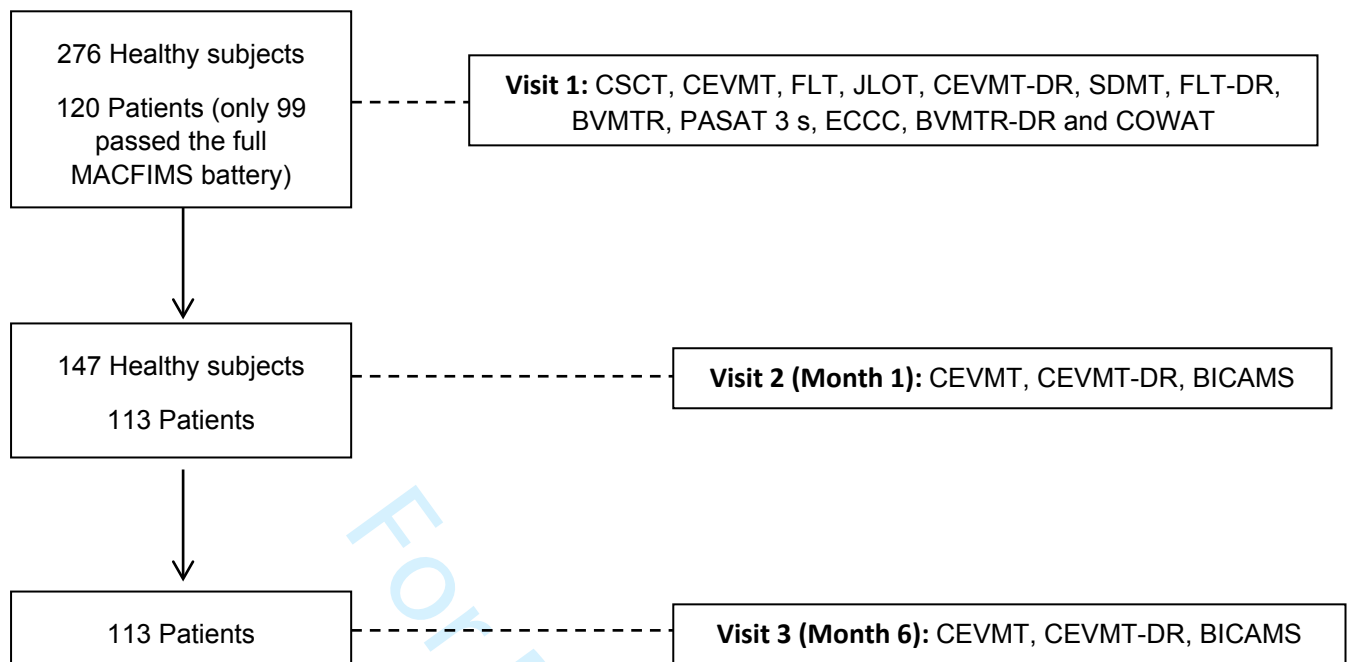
276 Healthy subjects

120 Patients (only 99 passed the full MACFIMS battery)

**Visit 1:** CSCT, CEVMT, FLT, JLOT, CEVMT-DR, SDMT, FLT-DR, BVMTR, PASAT 3 s, ECCC, BVMTR-DR and COWAT

147 Healthy subjects

113 Patients

**Visit 2 (Month 1):** CEVMT, CEVMT-DR, BICAMS

113 Patients

**Visit 3 (Month 6):** CEVMT, CEVMT-DR, BICAMS

Fo